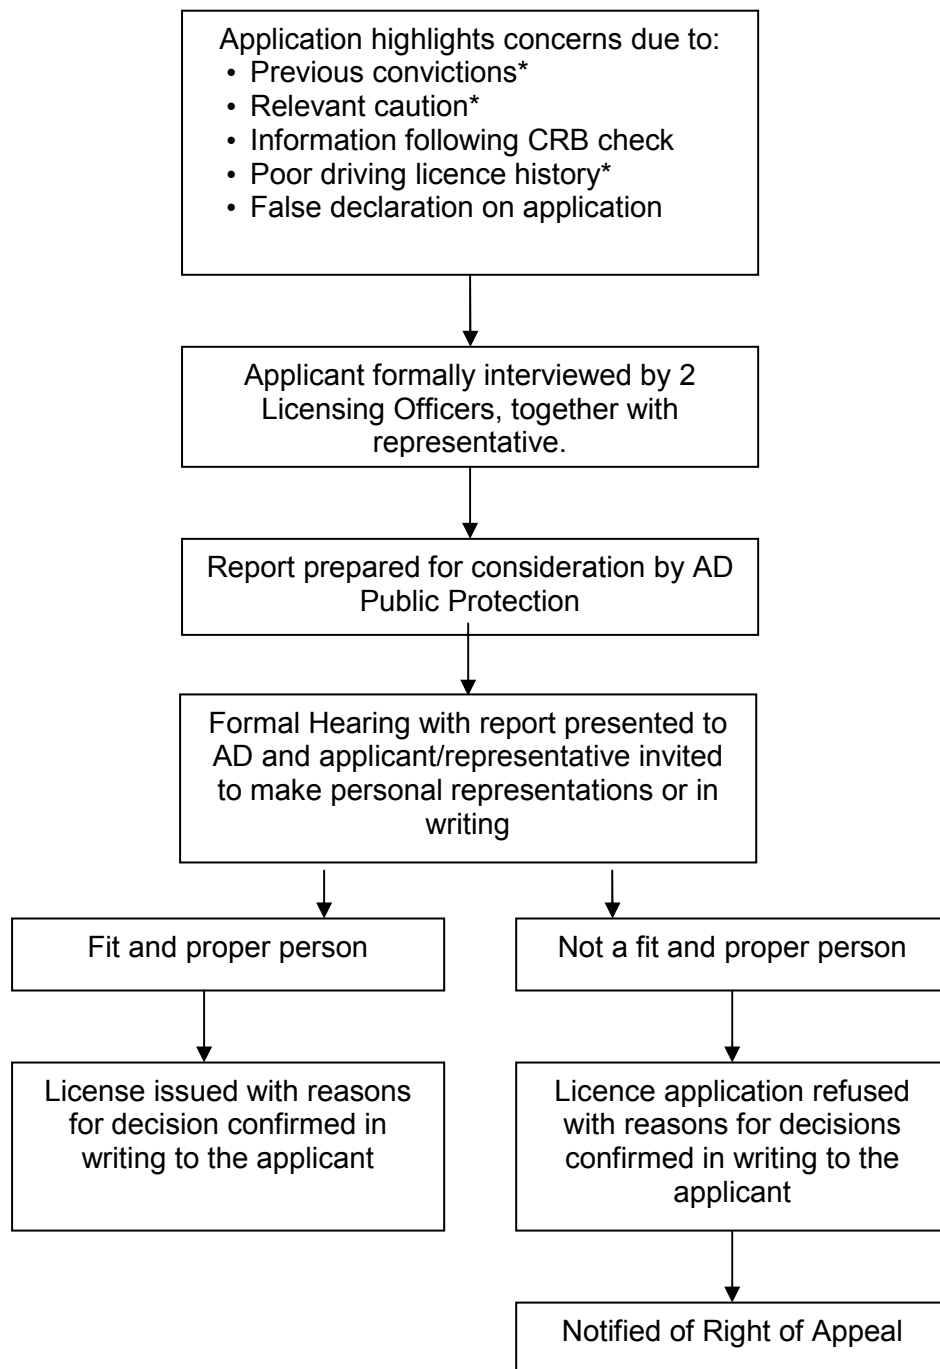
Application highlights concerns due to:
• Previous convictions*
• Relevant caution*
• Information following CRB check
• Poor driving licence history*
• False declaration on application

Applicant formally interviewed by 2 Licensing Officers, together with representative.

Report prepared for consideration by AD Public Protection

Formal Hearing with report presented to AD and applicant/representative invited to make personal representations or in writing

Fit and proper person

License issued with reasons for decision confirmed in writing to the applicant

Not a fit and proper person

Licence application refused with reasons for decisions confirmed in writing to the applicant

Notified of Right of Appeal